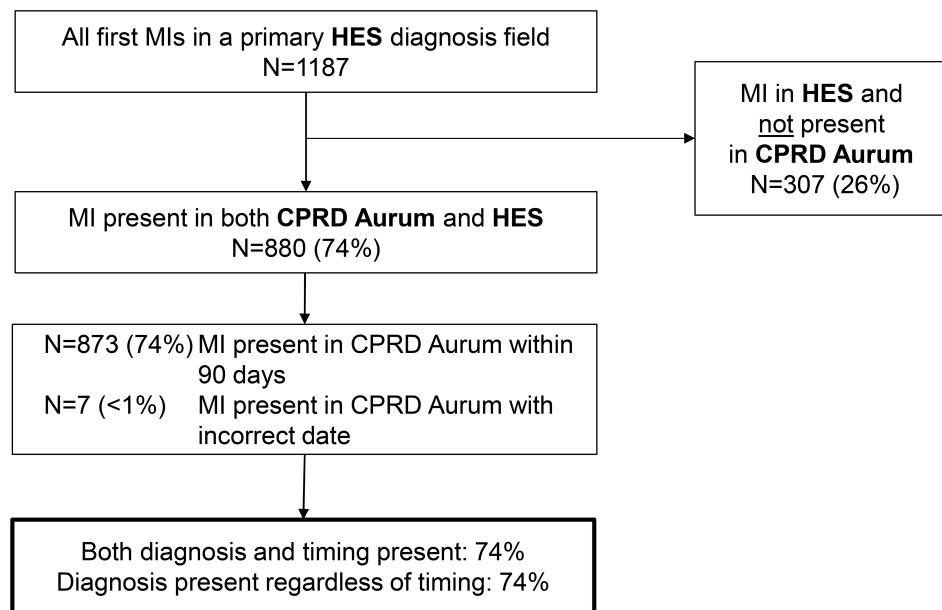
All first MIs in a primary **HES** diagnosis field
N=1187

MI in **HES** and not present in **CPRD Aurum**
N=307 (26%)

MI present in both **CPRD Aurum** and **HES**
N=880 (74%)

N=873 (74%) MI present in CPRD Aurum within 90 days
N=7 (<1%) MI present in CPRD Aurum with incorrect date

Both diagnosis and timing present: 74%
Diagnosis present regardless of timing: 74%